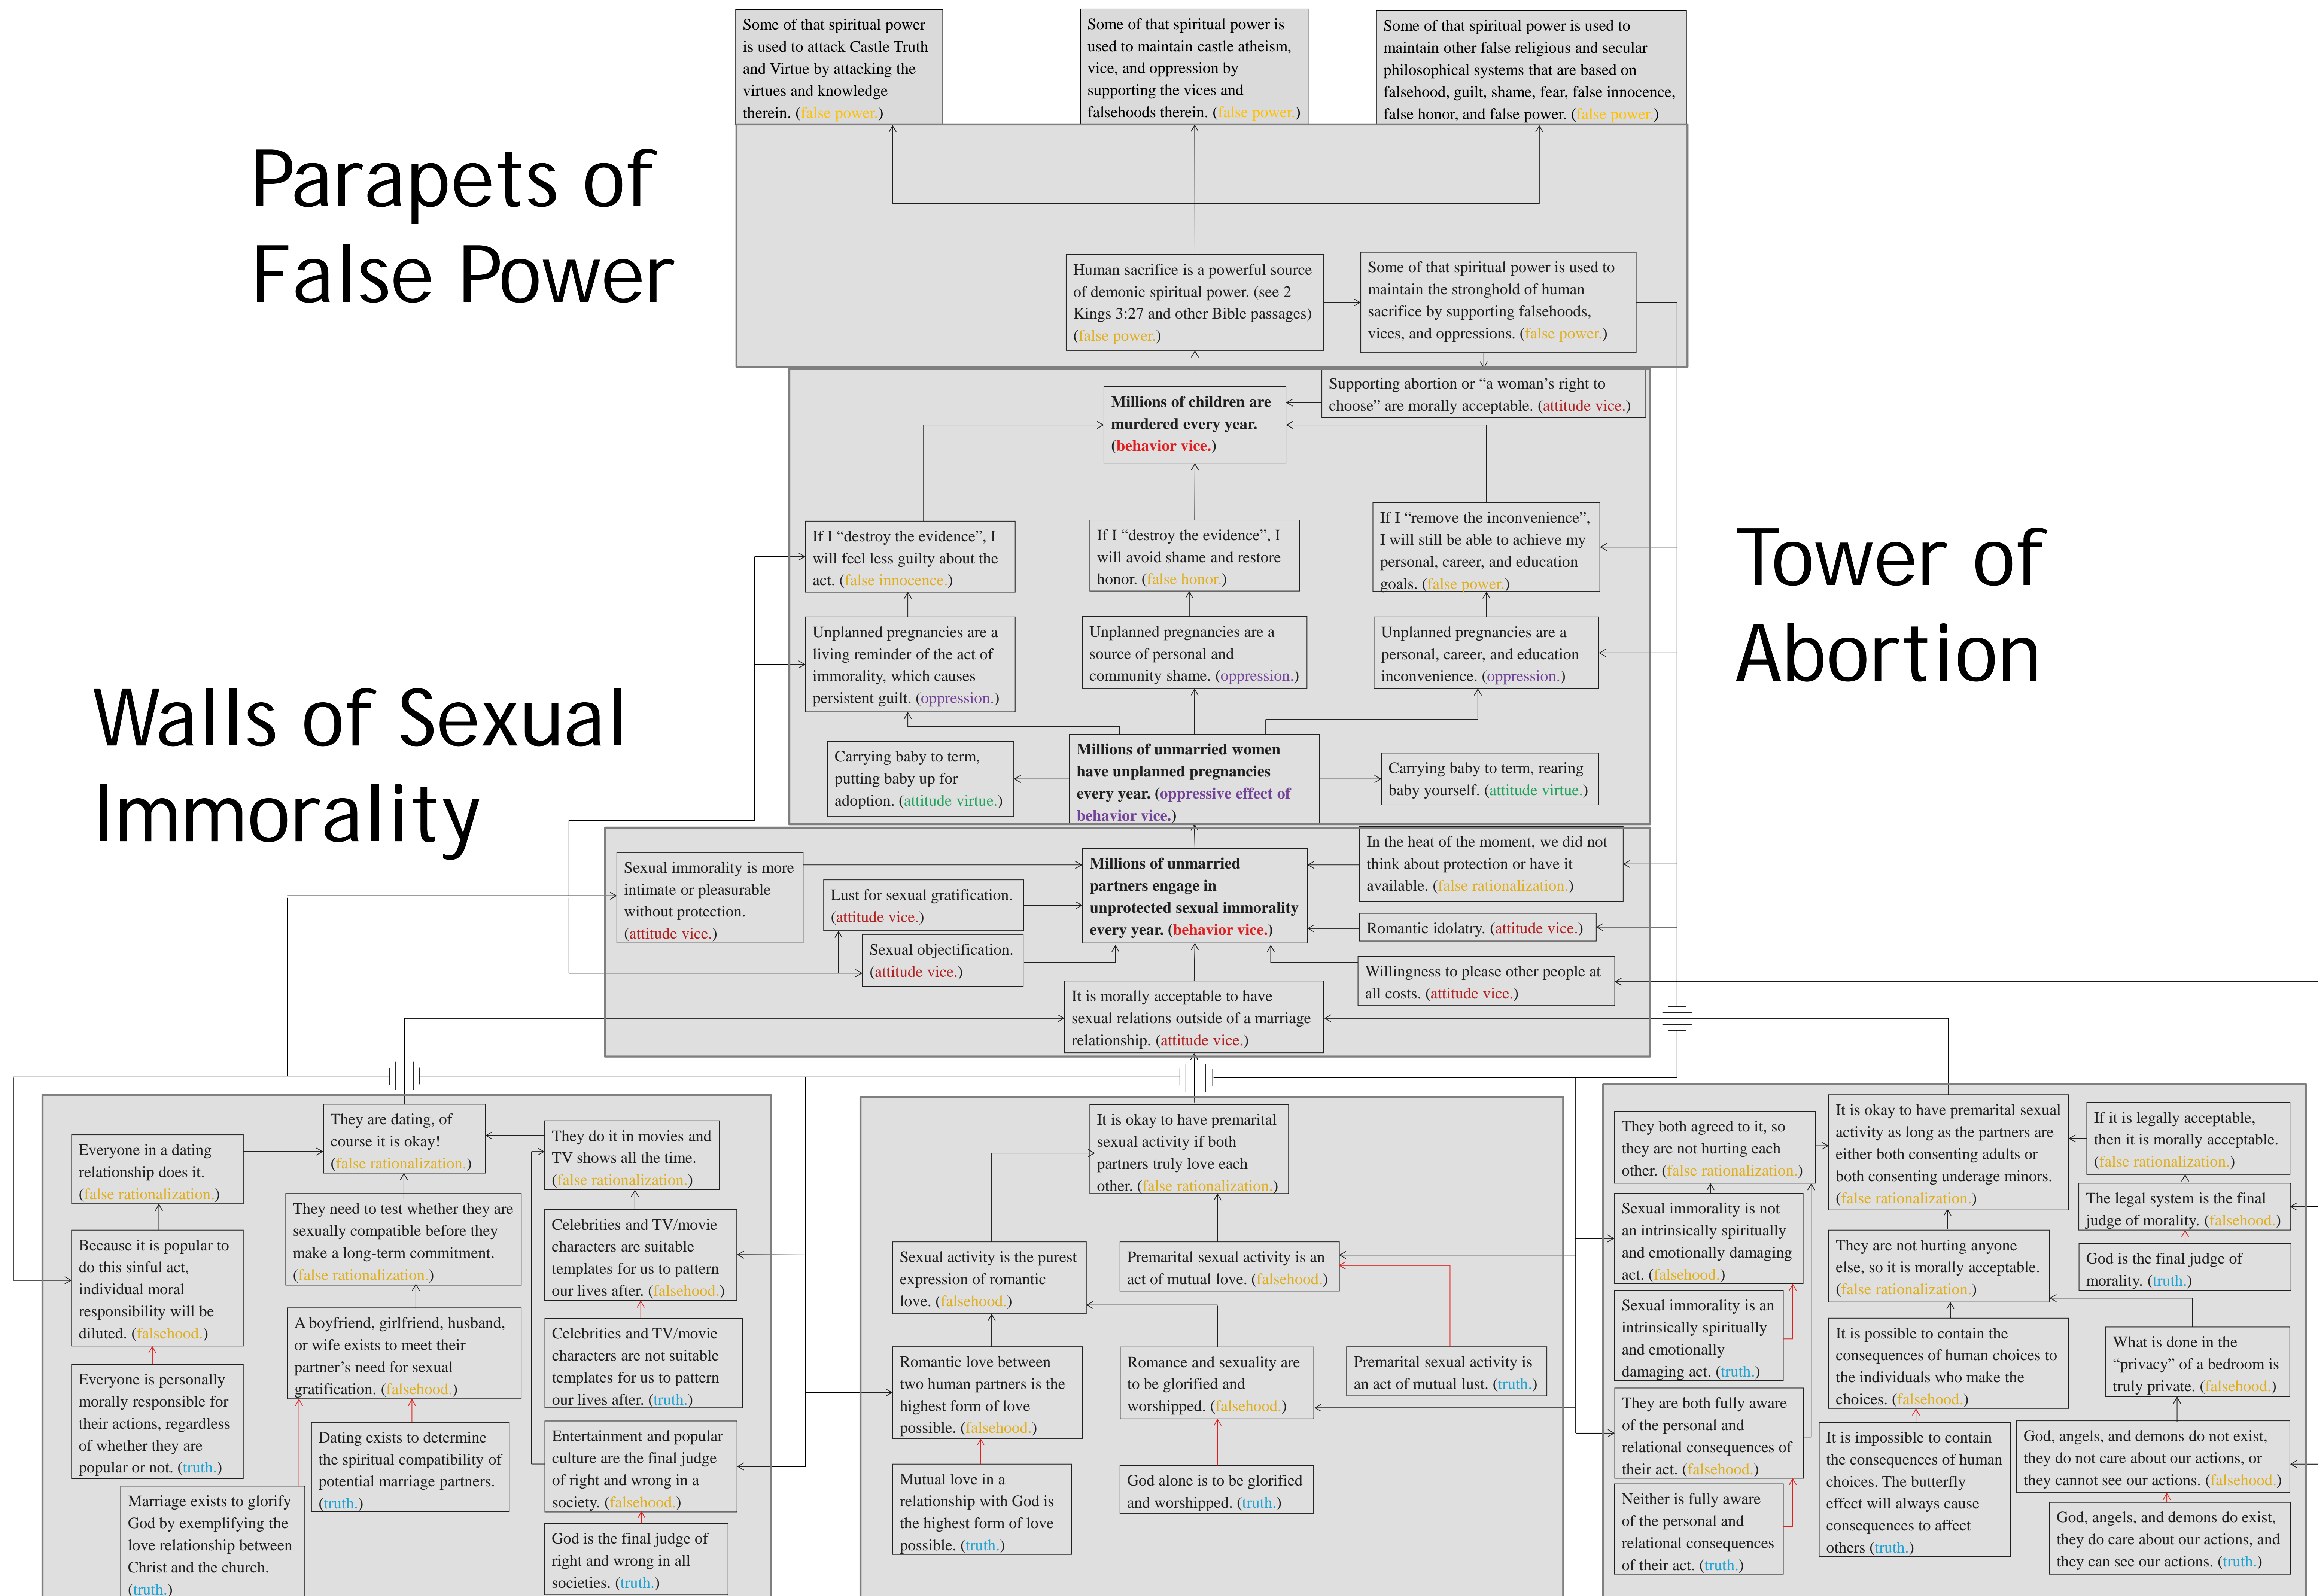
Some of that spiritual power is used to attack Castle Truth and Virtue by attacking the virtues and knowledge therein. (false power.)

Some of that spiritual power is used to maintain castle atheism, vice, and oppression by supporting the vices and falsehoods therein. (false power.)

Some of that spiritual power is used to maintain other false religious and secular philosophical systems that are based on falsehood, guilt, shame, fear, false innocence, false honor, and false power. (false power.)

Parapets of False Power

Human sacrifice is a powerful source of demonic spiritual power. (see 2 Kings 3:27 and other Bible passages) (false power.)

Some of that spiritual power is used to maintain the stronghold of human sacrifice by supporting falsehoods, vices, and oppressions. (false power.)

Millions of children are murdered every year. (behavior vice.)

Supporting abortion or "a woman's right to choose" are morally acceptable. (attitude vice.)

If I "destroy the evidence", I will feel less guilty about the act. (false innocence.)

If I "destroy the evidence", I will avoid shame and restore honor. (false honor.)

If I "remove the inconvenience", I will still be able to achieve my personal, career, and education goals. (false power.)

Tower of Abortion

Unplanned pregnancies are a living reminder of the act of immorality, which causes persistent guilt. (oppression.)

Unplanned pregnancies are a source of personal and community shame. (oppression.)

Unplanned pregnancies are a personal, career, and education inconvenience. (oppression.)

Walls of Sexual Immorality

Carrying baby to term, putting baby up for adoption. (attitude virtue.)

Millions of unmarried women have unplanned pregnancies every year. (oppressive effect of behavior vice.)

Carrying baby to term, rearing baby yourself. (attitude virtue.)

Sexual immorality is more intimate or pleasurable without protection. (attitude vice.)

Lust for sexual gratification. (attitude vice.)

Millions of unmarried partners engage in unprotected sexual immorality every year. (behavior vice.)

In the heat of the moment, we did not think about protection or have it available. (false rationalization.)

Romantic idolatry. (attitude vice.)

Sexual objectification. (attitude vice.)

Willingness to please other people at all costs. (attitude vice.)

It is morally acceptable to have sexual relations outside of a marriage relationship. (attitude vice.)

Everyone in a dating relationship does it. (false rationalization.)

They are dating, of course it is okay! (false rationalization.)

They do it in movies and TV shows all the time. (false rationalization.)

They need to test whether they are sexually compatible before they make a long-term commitment. (false rationalization.)

Because it is popular to do this sinful act, individual moral responsibility will be diluted. (falsehood.)

Celebrities and TV/movie characters are suitable templates for us to pattern our lives after. (falsehood.)

A boyfriend, girlfriend, husband, or wife exists to meet their partner's need for sexual gratification. (falsehood.)

Celebrities and TV/movie characters are not suitable templates for us to pattern our lives after. (truth.)

Everyone is personally morally responsible for their actions, regardless of whether they are popular or not. (truth.)

Dating exists to determine the spiritual compatibility of potential marriage partners. (truth.)

Entertainment and popular culture are the final judge of right and wrong in a society. (falsehood.)

Marriage exists to glorify God by exemplifying the love relationship between Christ and the church. (truth.)

God is the final judge of right and wrong in all societies. (truth.)

It is okay to have premarital sexual activity if both partners truly love each other. (false rationalization.)

Sexual activity is the purest expression of romantic love. (falsehood.)

Premarital sexual activity is an act of mutual love. (falsehood.)

Romantic love between two human partners is the highest form of love possible. (falsehood.)

Romance and sexuality are to be glorified and worshipped. (falsehood.)

Premarital sexual activity is an act of mutual lust. (truth.)

Mutual love in a relationship with God is the highest form of love possible. (truth.)

God alone is to be glorified and worshipped. (truth.)

They both agreed to it, so they are not hurting each other. (false rationalization.)

It is okay to have premarital sexual activity as long as the partners are either both consenting adults or both consenting underage minors. (false rationalization.)

If it is legally acceptable, then it is morally acceptable. (false rationalization.)

The legal system is the final judge of morality. (falsehood.)

Sexual immorality is not an intrinsically spiritually and emotionally damaging act. (falsehood.)

They are not hurting anyone else, so it is morally acceptable. (false rationalization.)

God is the final judge of morality. (truth.)

Sexual immorality is an intrinsically spiritually and emotionally damaging act. (truth.)

It is possible to contain the consequences of human choices to the individuals who make the choices. (falsehood.)

What is done in the "privacy" of a bedroom is truly private. (falsehood.)

They are both fully aware of the personal and relational consequences of their act. (falsehood.)

It is impossible to contain the consequences of human choices. The butterfly effect will always cause consequences to affect others (truth.)

God, angels, and demons do not exist, they do not care about our actions, or they cannot see our actions. (falsehood.)

Neither is fully aware of the personal and relational consequences of their act. (truth.)

God, angels, and demons do exist, they do care about our actions, and they can see our actions. (truth.)